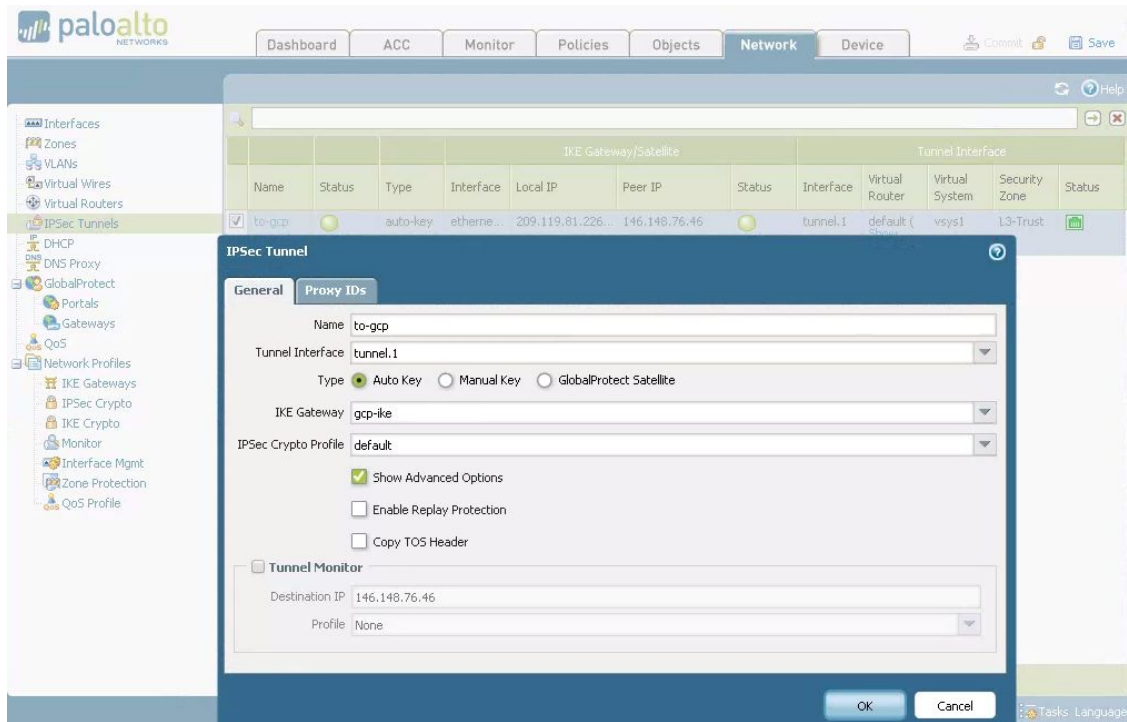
paloalto NETWORKS

Dashboard ACC Monitor Policies Objects Network Device

Commit Save

Help

Interfaces
Zones
VLANs
Virtual Wires
Virtual Routers
IPSec Tunnels
DHCP
DNS Proxy
GlobalProtect
Portals
Gateways
QoS
Network Profiles
IKE Gateways
IPSec Crypto
IKE Crypto
Monitor
Interface Mgmt
Zone Protection
QoS Profile

| | | | IKE Gateway/Satellite | | | | Tunnel Interface | | | | |
|---|---|---|---|---|---|---|---|---|---|---|---|
| Name | Status | Type | Interface | Local IP | Peer IP | Status | Interface | Virtual Router | Virtual System | Security Zone | Status |
| to-gcp | | auto-key | etherne... | 209.119.81.226... | 146.148.76.46 | | tunnel.1 | default ( | vsys1 | L3-Trust | |

IPSec Tunnel

General Proxy IDs

Name to-gcp
Tunnel Interface tunnel.1
Type Auto Key Manual Key GlobalProtect Satellite
IKE Gateway gcp-ike
IPSec Crypto Profile default
Show Advanced Options
Enable Replay Protection
Copy TOS Header
Tunnel Monitor
Destination IP 146.148.76.46
Profile None

OK Cancel

Tasks Language